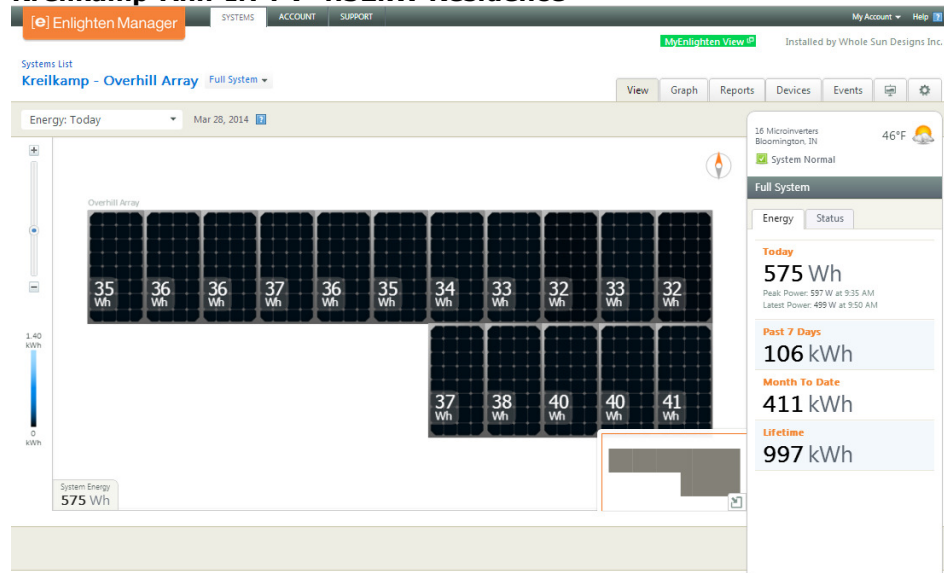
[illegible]

[e] Enlighten Manager

SYSTEMS ACCOUNT SUPPORT

My Account ▾ Help

MyEnlighten View

Installed by Whole Sun Designs Inc.

Systems List

Kreilkamp - Overhill Array Full System ▾

View Graph Reports Devices Events

Energy: Today

Mar 28, 2014

+

−

1.40 kWh

0 kWh

Overhill Array

35 Wh 36 Wh 36 Wh 37 Wh 36 Wh 35 Wh 34 Wh 33 Wh 32 Wh 33 Wh 32 Wh

37 Wh 38 Wh 40 Wh 40 Wh 41 Wh

System Energy
575 Wh

16 Microinverters
Bloomington, IN

46°F

System Normal

Full System

Energy Status

Today
575 Wh
Peak Power: 597 W at 9:35 AM
Latest Power: 499 W at 9:50 AM

Past 7 Days
106 kWh

Month To Date
411 kWh

Lifetime
997 kWh